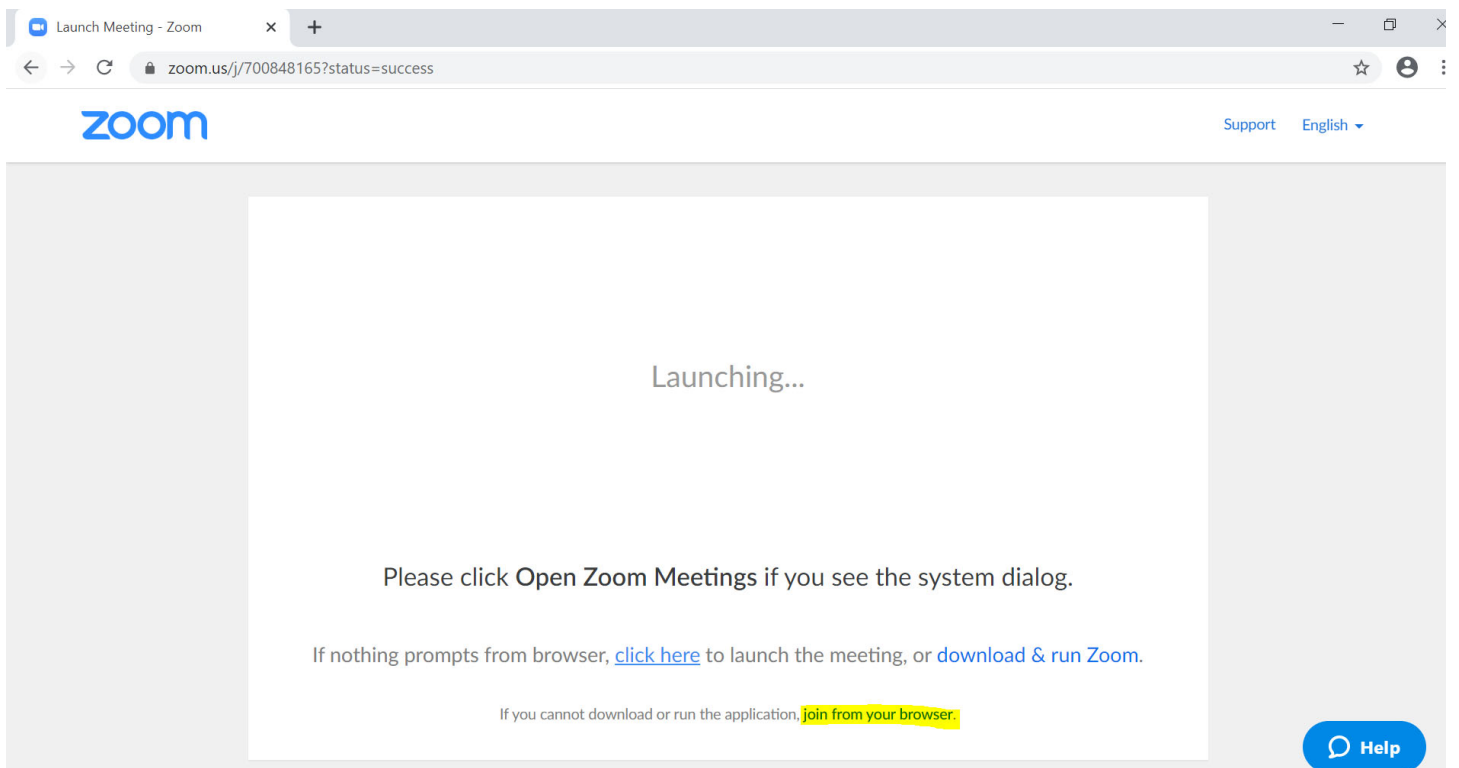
Launch Meeting - Zoom ×

zoom.us/j/700848165?status=success

zoom

Support English

Launching...

Please click **Open Zoom Meetings** if you see the system dialog.

If nothing prompts from browser, click here to launch the meeting, or download & run Zoom.

If you cannot download or run the application, join from your browser.

Help